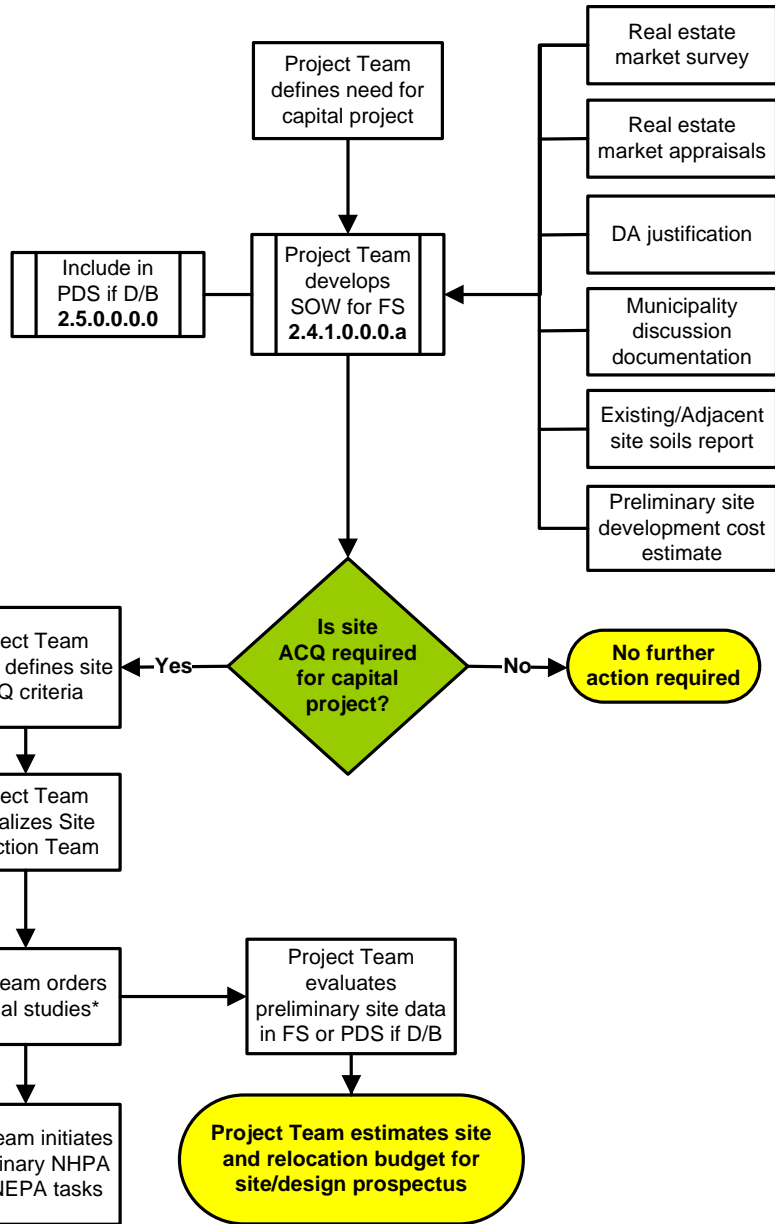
Project Team defines need for capital project

Real estate market survey

Real estate market appraisals

DA justification

Municipality discussion documentation

Existing/Adjacent site soils report

Preliminary site development cost estimate

Include in PDS if D/B **2.5.0.0.0.0**

Project Team develops SOW for FS **2.4.1.0.0.0.a**

**Is site ACQ required for capital project?**

**Yes**

**No**

**No further action required**

ect Team defines site Q criteria

ect Team alizes Site ction Team

eam orders al studies*

Project Team evaluates preliminary site data in FS or PDS if D/B

eam initiates inary NHPA NEPA tasks

**Project Team estimates site and relocation budget for site/design prospectus**